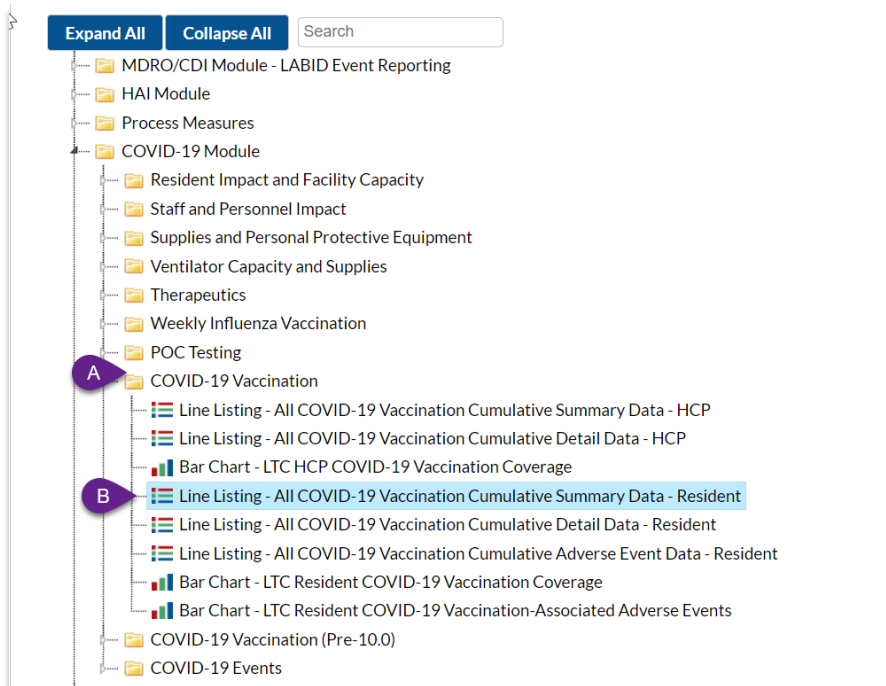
Expand All Collapse All Search

MDRO/CDI Module - LABID Event Reporting
HAI Module
Process Measures
COVID-19 Module
Resident Impact and Facility Capacity
Staff and Personnel Impact
Supplies and Personal Protective Equipment
Ventilator Capacity and Supplies
Therapeutics
Weekly Influenza Vaccination
POC Testing
A
COVID-19 Vaccination
Line Listing - All COVID-19 Vaccination Cumulative Summary Data - HCP
Line Listing - All COVID-19 Vaccination Cumulative Detail Data - HCP
Bar Chart - LTC HCP COVID-19 Vaccination Coverage
B
Line Listing - All COVID-19 Vaccination Cumulative Summary Data - Resident
Line Listing - All COVID-19 Vaccination Cumulative Detail Data - Resident
Line Listing - All COVID-19 Vaccination Cumulative Adverse Event Data - Resident
Bar Chart - LTC Resident COVID-19 Vaccination Coverage
Bar Chart - LTC Resident COVID-19 Vaccination-Associated Adverse Events
COVID-19 Vaccination (Pre-10.0)
COVID-19 Events